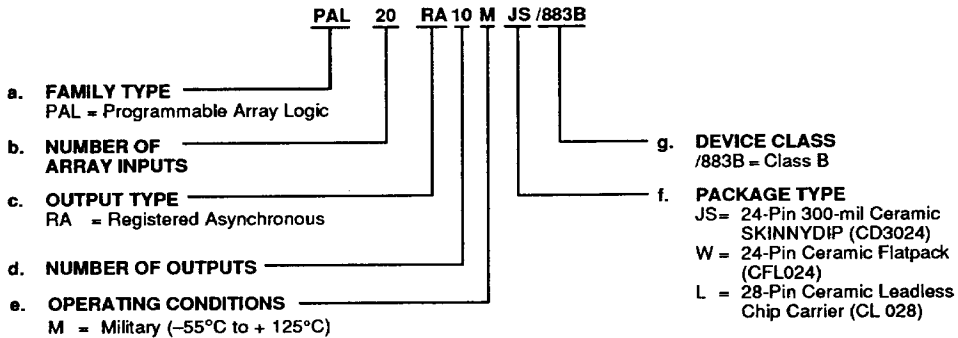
PAL 20 RA 10 M JS /883B

a. FAMILY TYPE
PAL = Programmable Array Logic

b. NUMBER OF ARRAY INPUTS

c. OUTPUT TYPE
RA = Registered Asynchronous

d. NUMBER OF OUTPUTS

e. OPERATING CONDITIONS
M = Military (–55°C to + 125°C)

g. DEVICE CLASS
/883B = Class B

f. PACKAGE TYPE
JS= 24-Pin 300-mil Ceramic SKINNYDIP (CD3024)
W = 24-Pin Ceramic Flatpack (CFL024)
L = 28-Pin Ceramic Leadless Chip Carrier (CL 028)